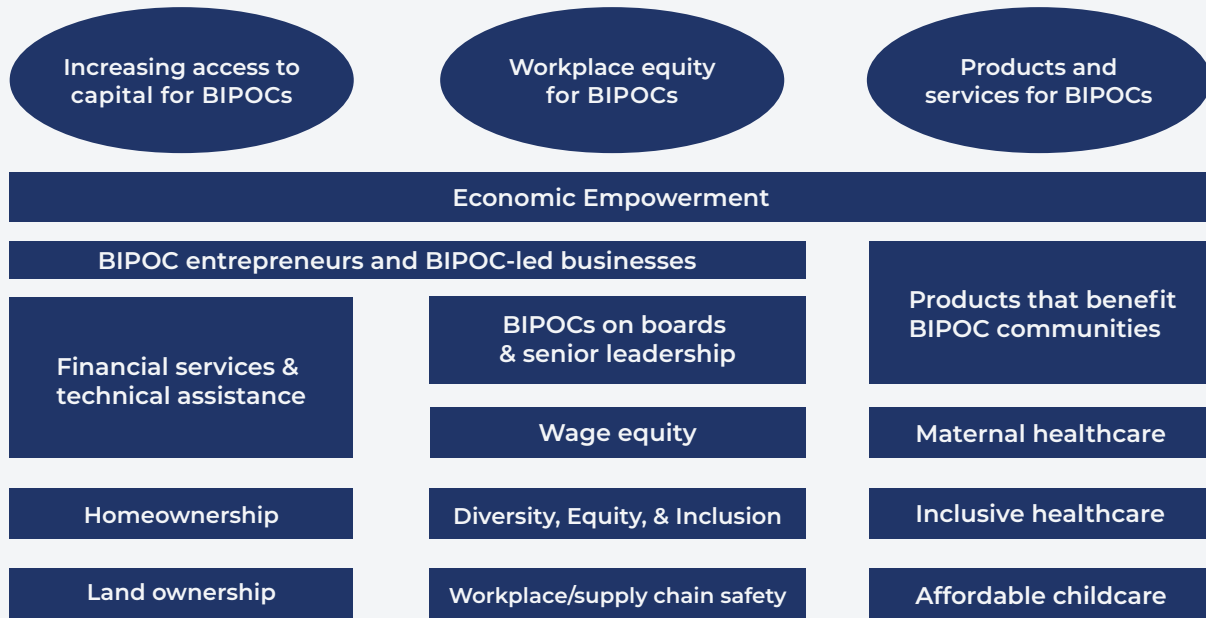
Increasing access to capital for BIPOCs

Workplace equity for BIPOCs

Products and services for BIPOCs

Economic Empowerment

BIPOC entrepreneurs and BIPOC-led businesses

Financial services & technical assistance

BIPOCs on boards & senior leadership

Wage equity

Products that benefit BIPOC communities

Maternal healthcare

Homeownership

Diversity, Equity, & Inclusion

Inclusive healthcare

Land ownership

Workplace/supply chain safety

Affordable childcare